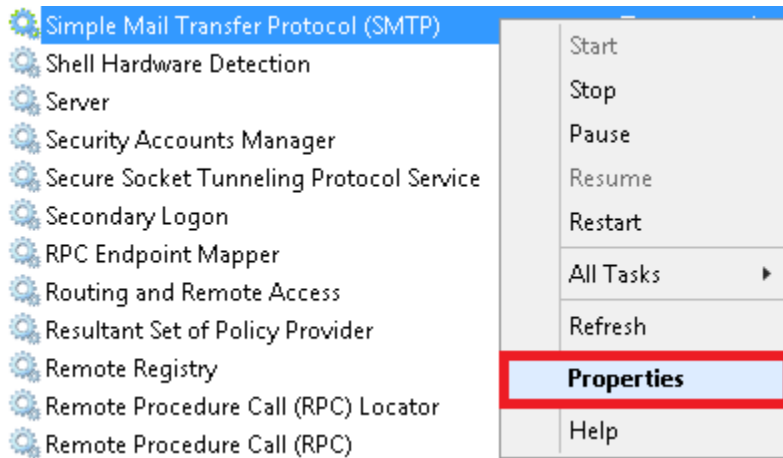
Simple Mail Transfer Protocol (SMTP)
Shell Hardware Detection
Server
Security Accounts Manager
Secure Socket Tunneling Protocol Service
Secondary Logon
RPC Endpoint Mapper
Routing and Remote Access
Resultant Set of Policy Provider
Remote Registry
Remote Procedure Call (RPC) Locator
Remote Procedure Call (RPC)

Start
Stop
Pause
Resume
Restart
All Tasks
Refresh
Properties
Help